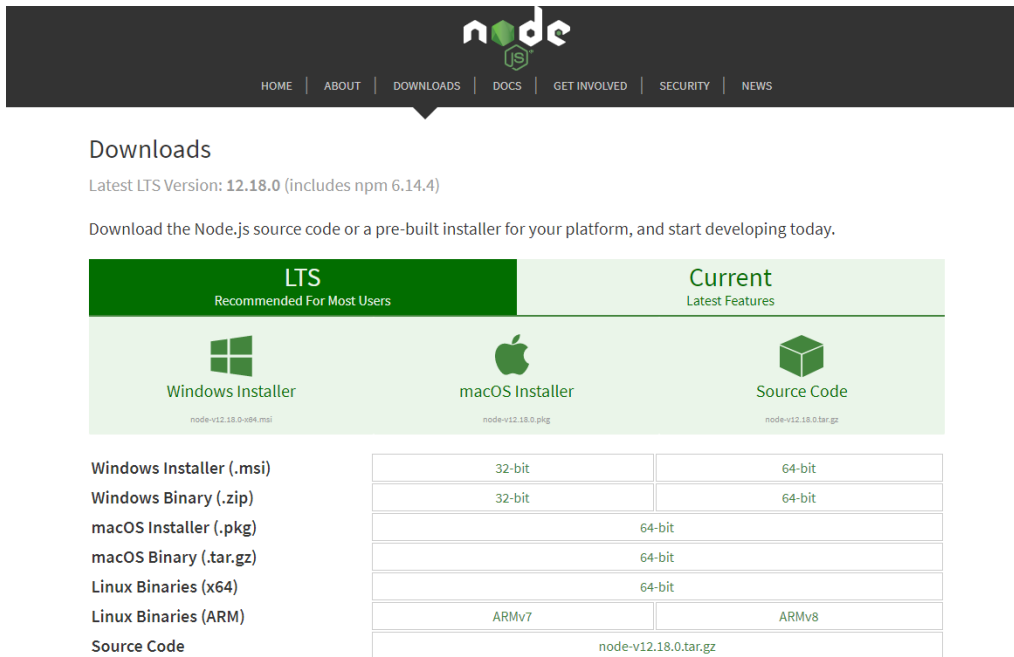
node JS

HOME | ABOUT | DOWNLOADS | DOCS | GET INVOLVED | SECURITY | NEWS

Downloads

Latest LTS Version: 12.18.0 (includes npm 6.14.4)

Download the Node.js source code or a pre-built installer for your platform, and start developing today.

LTS
Recommended For Most Users

Current
Latest Features

Windows Installer
node-v12.18.0-x64.msi

macOS Installer
node-v12.18.0.pkg

Source Code
node-v12.18.0.tar.gz

| | | |
|---|---|---|
| Windows Installer (.msi) | 32-bit | 64-bit |
| Windows Binary (.zip) | 32-bit | 64-bit |
| macOS Installer (.pkg) | 64-bit | |
| macOS Binary (.tar.gz) | 64-bit | |
| Linux Binaries (x64) | 64-bit | |
| Linux Binaries (ARM) | ARMv7 | ARMv8 |
| Source Code | node-v12.18.0.tar.gz | |